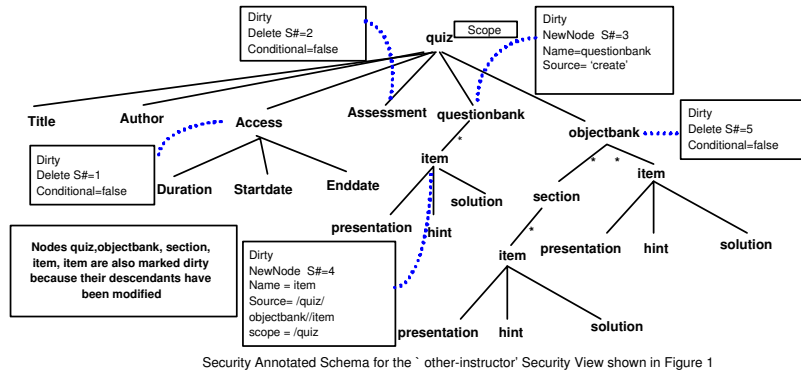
Dirty
Delete S#=2
Conditional=false

quiz

Scope

Dirty
NewNode S#=3
Name=questionbank
Source= 'create'

Title

Author

Access

Assessment

questionbank

objectbank

Dirty
Delete S#=5
Conditional=false

Dirty
Delete S#=1
Conditional=false

Duration

Startdate

Enddate

*

item

presentation

hint

solution

* *

section

item

presentation

hint

solution

*

Nodes quiz,objectbank, section, item, item are also marked dirty because their descendants have been modified

Dirty
NewNode S#=4
Name = item
Source= /quiz/objectbank//item
scope = /quiz

item

presentation

hint

solution

Security Annotated Schema for the ` other-instructor' Security View shown in Figure 1